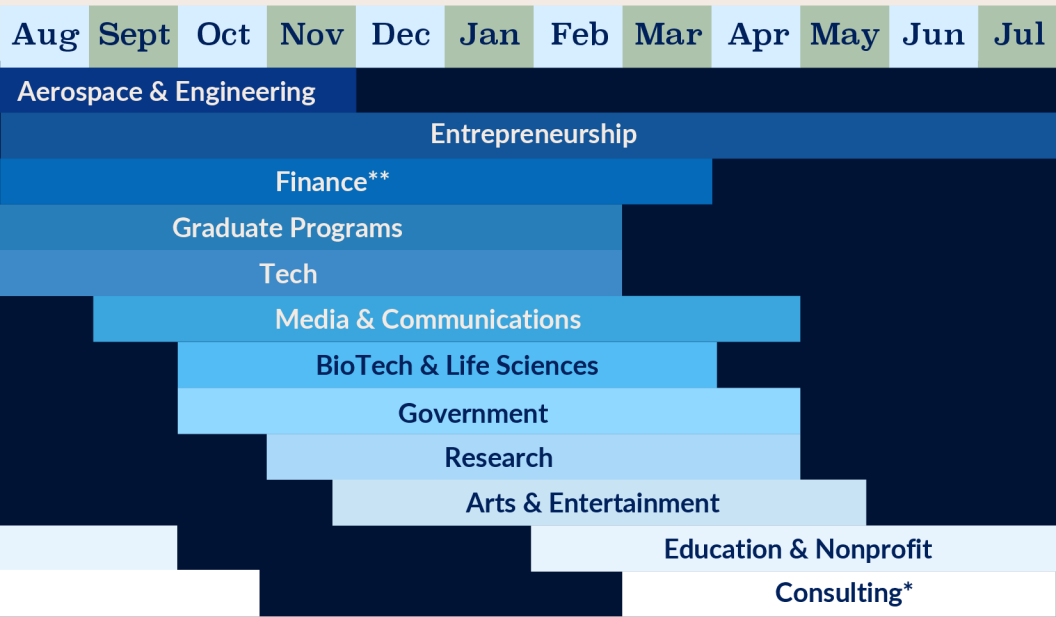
| Aug | Sept | Oct | Nov | Dec | Jan | Feb | Mar | Apr | May | Jun | Jul |
|---|---|---|---|---|---|---|---|---|---|---|---|

Aerospace & Engineering
Entrepreneurship
Finance**
Graduate Programs
Tech
Media & Communications
BioTech & Life Sciences
Government
Research
Arts & Entertainment
Education & Nonprofit
Consulting*